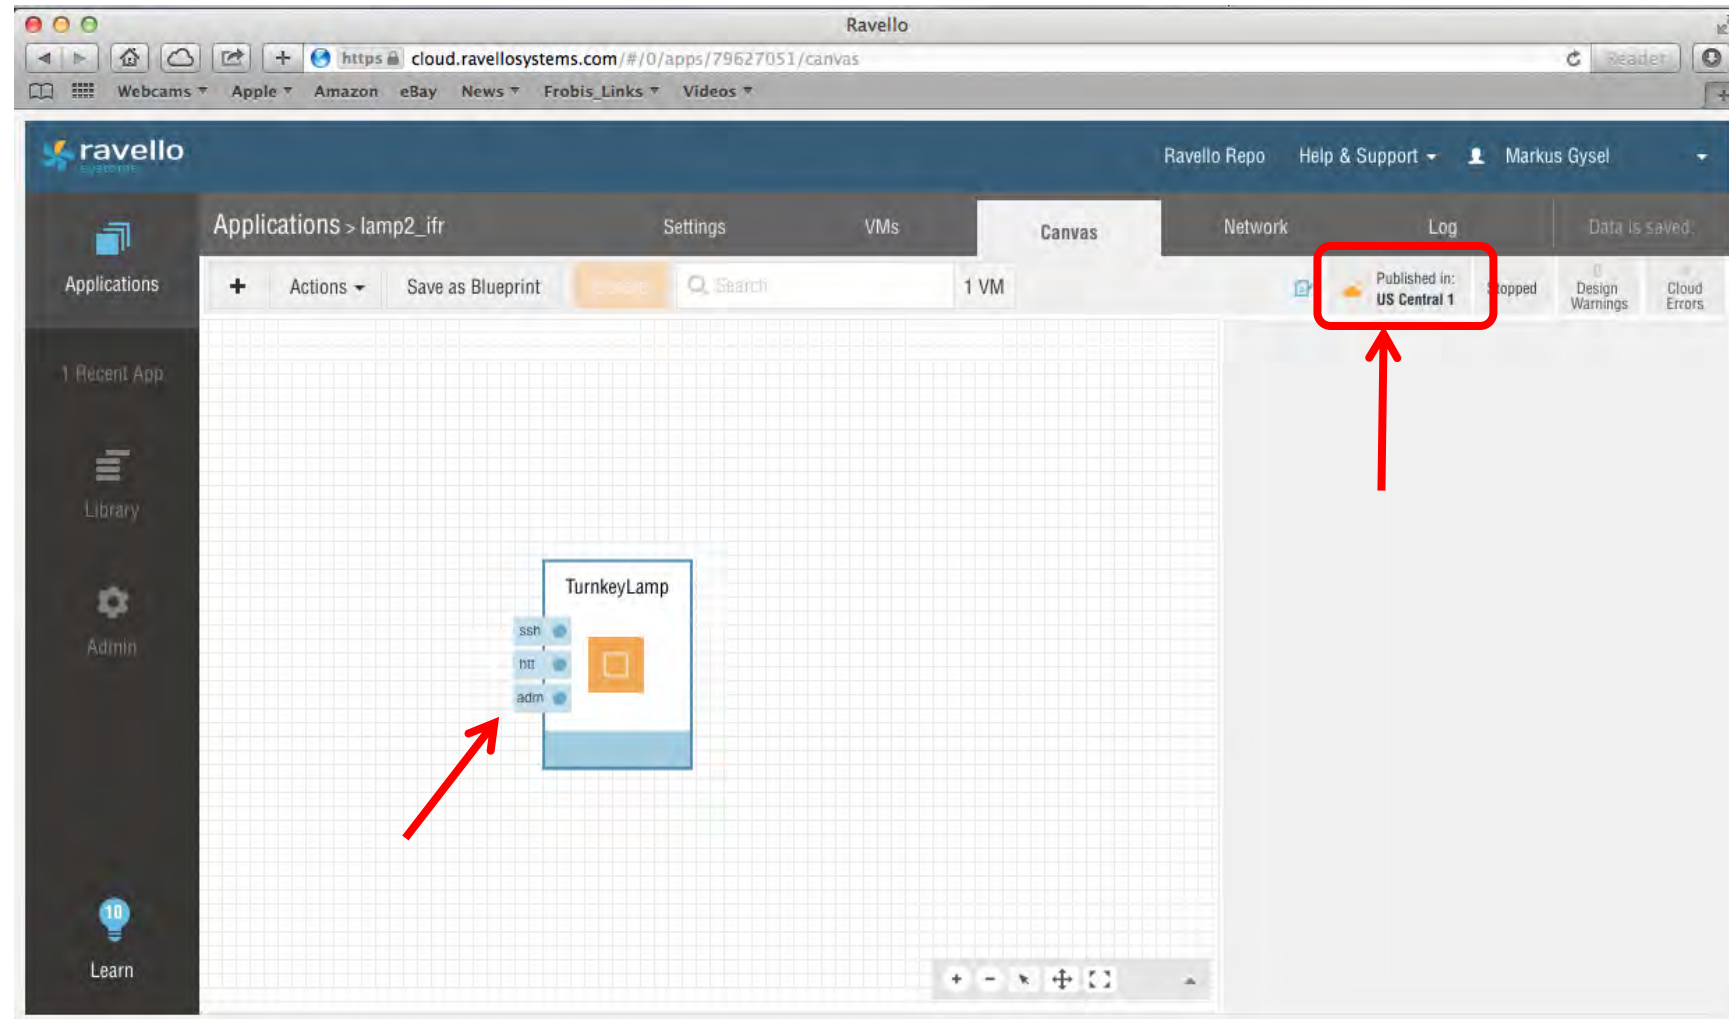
Ravello

https cloud.ravellosystems.com/#/0/apps/79627051/canvas

Reader

Webcams Apple Amazon eBay News Frobis_Links Videos

ravello

Ravello Repo Help & Support Markus Gysel

Applications > lamp2_ifr Settings VMs Canvas Network Log Data is saved.

Applications

+ Actions Save as Blueprint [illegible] Search 1 VM

Published in: US Central 1

Stopped

0 Design Warnings

0 Cloud Errors

1 Recent App

Library

Admin

TurnkeyLamp

ssh

htt

adm

10

Learn